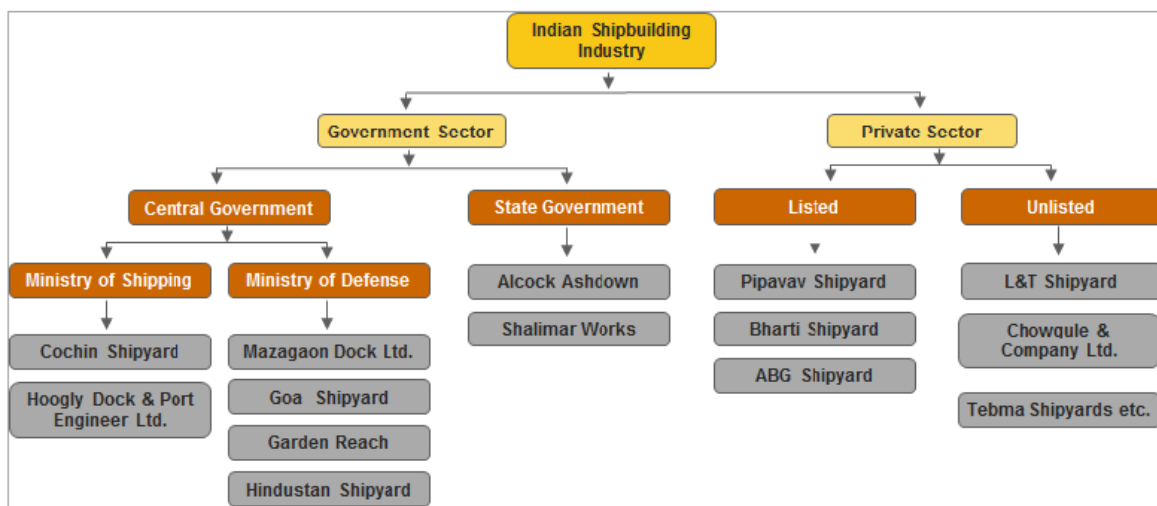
Indian Shipbuilding Industry

Government Sector

Private Sector

Central Government

State Government

Listed

Unlisted

Ministry of Shipping

Ministry of Defense

Cochin Shipyard

Hoogly Dock & Port Engineer Ltd.

Mazagaon Dock Ltd.

Goa Shipyard

Garden Reach

Hindustan Shipyard

Alcock Ashdown

Shalimar Works

Pipavav Shipyard

Bharti Shipyard

ABG Shipyard

L&T Shipyard

Chowqule & Company Ltd.

Tebma Shipyards etc.